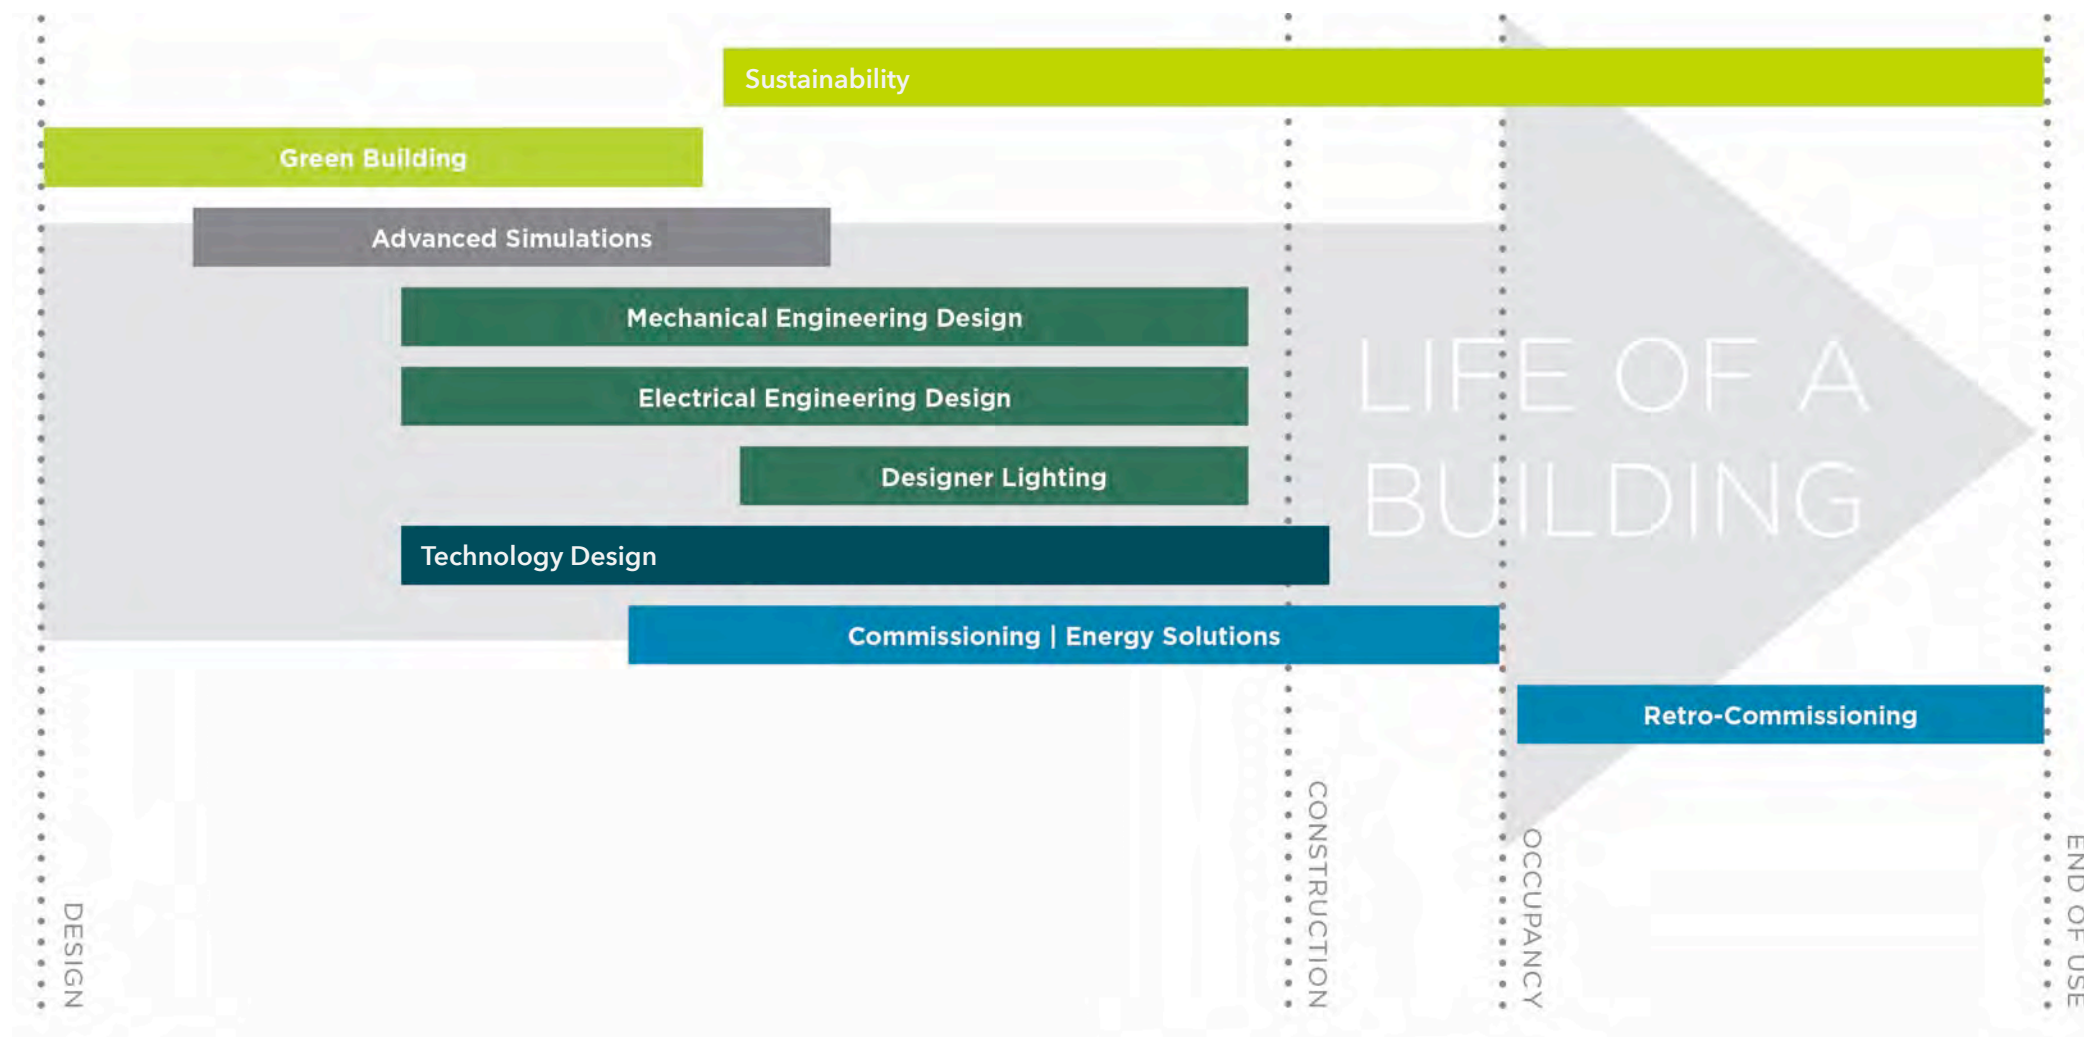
Sustainability

Green Building

Advanced Simulations

Mechanical Engineering Design

Electrical Engineering Design

Designer Lighting

Technology Design

Commissioning | Energy Solutions

Retro-Commissioning

LIFE OF A BUILDING

DESIGN

CONSTRUCTION

OCCUPANCY

END OF USE